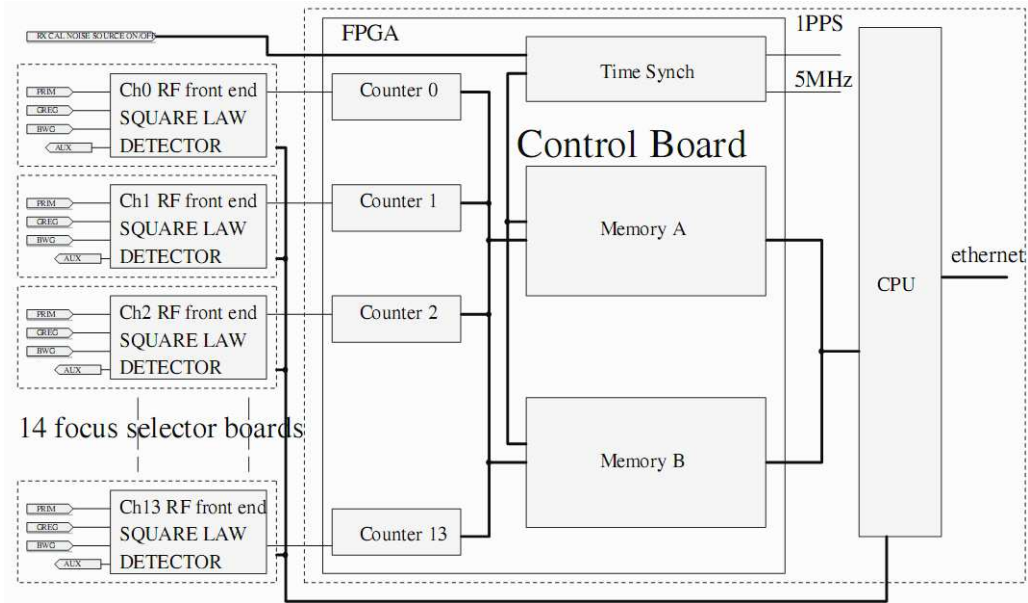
RX CAL NOISE SOURCE ON/OFF

FPGA

1PPS

Time Synch

5MHz

Control Board

PRIM
GREG
BWG
AUX
Ch0 RF front end
SQUARE LAW
DETECTOR

Counter 0

PRIM
GREG
BWG
AUX
Ch1 RF front end
SQUARE LAW
DETECTOR

Counter 1

Memory A

CPU

ethernet

PRIM
GREG
BWG
AUX
Ch2 RF front end
SQUARE LAW
DETECTOR

Counter 2

14 focus selector boards

Memory B

PRIM
GREG
BWG
AUX
Ch13 RF front end
SQUARE LAW
DETECTOR

Counter 13